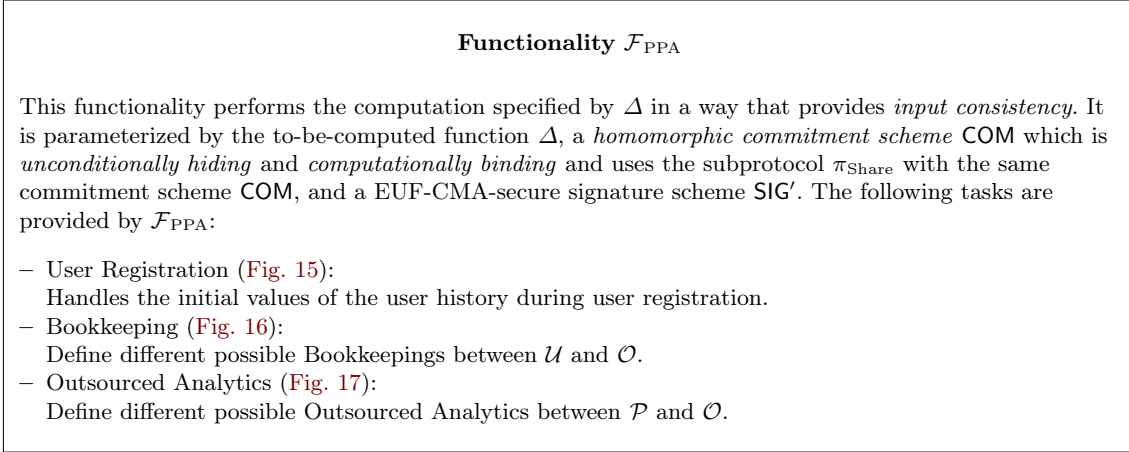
**Functionality $\mathcal{F}_{\text{PPA}}$**

This functionality performs the computation specified by $\Delta$ in a way that provides *input consistency*. It is parameterized by the to-be-computed function $\Delta$, a *homomorphic commitment scheme* $\mathsf{COM}$ which is *unconditionally hiding* and *computationally binding* and uses the subprotocol $\pi_{\text{Share}}$ with the same commitment scheme $\mathsf{COM}$, and a EUF-CMA-secure signature scheme $\mathsf{SIG}'$. The following tasks are provided by $\mathcal{F}_{\text{PPA}}$:

– User Registration (Fig. 15):
Handles the initial values of the user history during user registration.
– Bookkeeping (Fig. 16):
Define different possible Bookkeepings between $\mathcal{U}$ and $\mathcal{O}$.
– Outsourced Analytics (Fig. 17):
Define different possible Outsourced Analytics between $\mathcal{P}$ and $\mathcal{O}$.